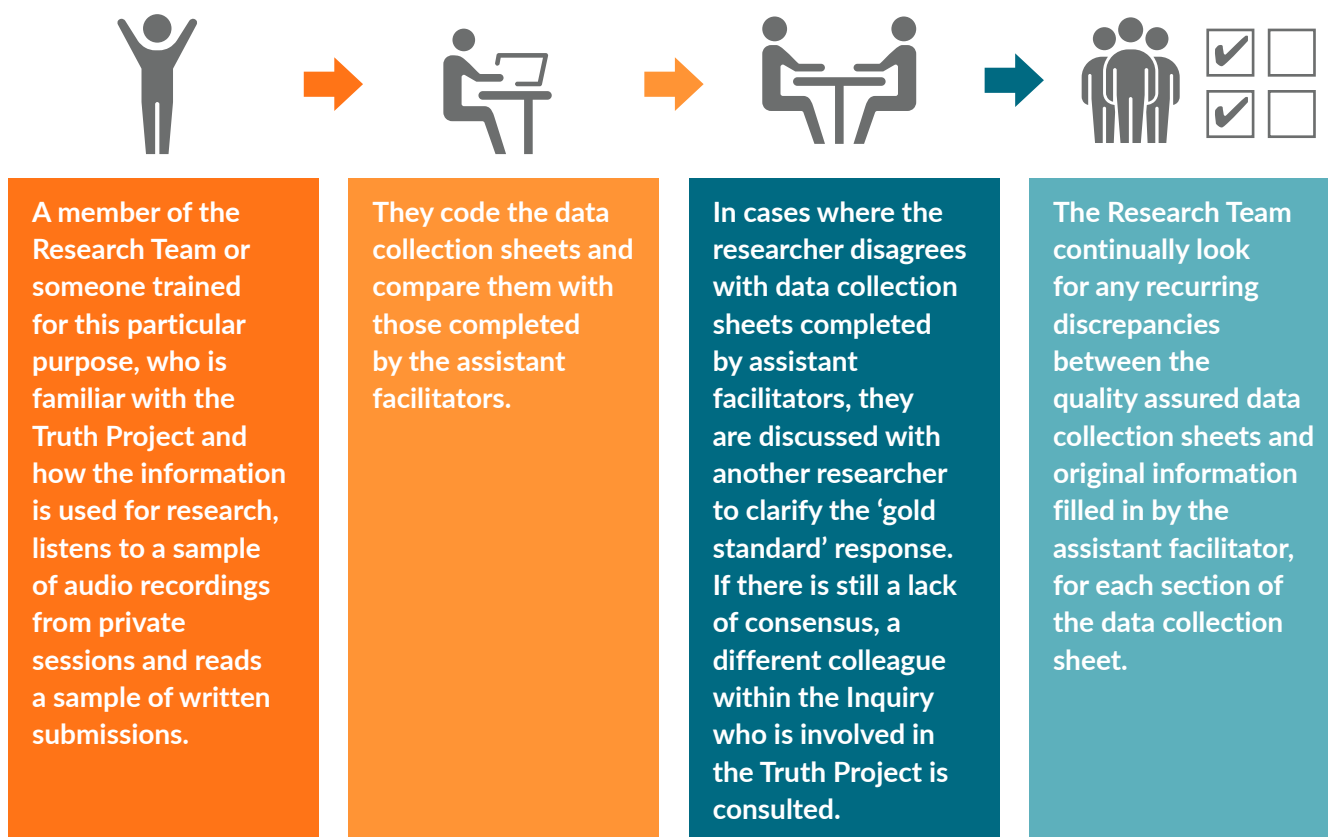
A member of the Research Team or someone trained for this particular purpose, who is familiar with the Truth Project and how the information is used for research, listens to a sample of audio recordings from private sessions and reads a sample of written submissions.

They code the data collection sheets and compare them with those completed by the assistant facilitators.

In cases where the researcher disagrees with data collection sheets completed by assistant facilitators, they are discussed with another researcher to clarify the ‘gold standard’ response. If there is still a lack of consensus, a different colleague within the Inquiry who is involved in the Truth Project is consulted.

The Research Team continually look for any recurring discrepancies between the quality assured data collection sheets and original information filled in by the assistant facilitator, for each section of the data collection sheet.